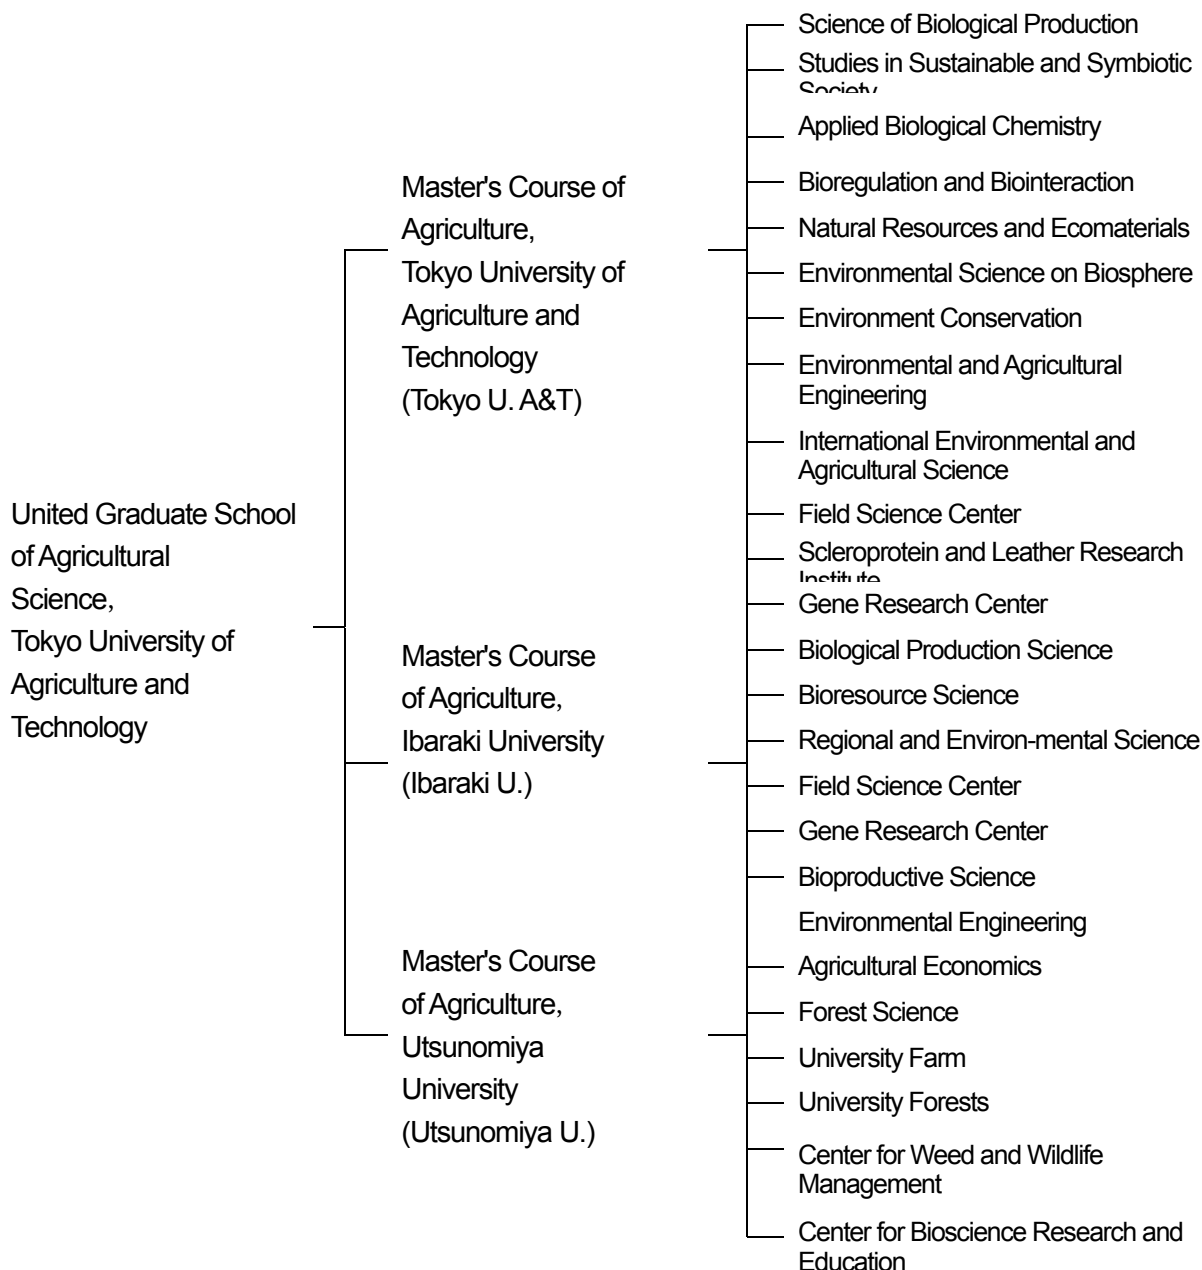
United Graduate School of Agricultural Science, Tokyo University of Agriculture and Technology

Master's Course of Agriculture, Tokyo University of Agriculture and Technology (Tokyo U. A&T)

Science of Biological Production
Studies in Sustainable and Symbiotic Society
Applied Biological Chemistry
Bioregulation and Biointeraction
Natural Resources and Ecomaterials
Environmental Science on Biosphere
Environment Conservation
Environmental and Agricultural Engineering
International Environmental and Agricultural Science
Field Science Center
Scleroprotein and Leather Research Institute
Gene Research Center

Master's Course of Agriculture, Ibaraki University (Ibaraki U.)

Biological Production Science
Bioresource Science
Regional and Environ-mental Science
Field Science Center
Gene Research Center

Master's Course of Agriculture, Utsunomiya University (Utsunomiya U.)

Bioproductive Science
Environmental Engineering
Agricultural Economics
Forest Science
University Farm
University Forests
Center for Weed and Wildlife Management
Center for Bioscience Research and Education